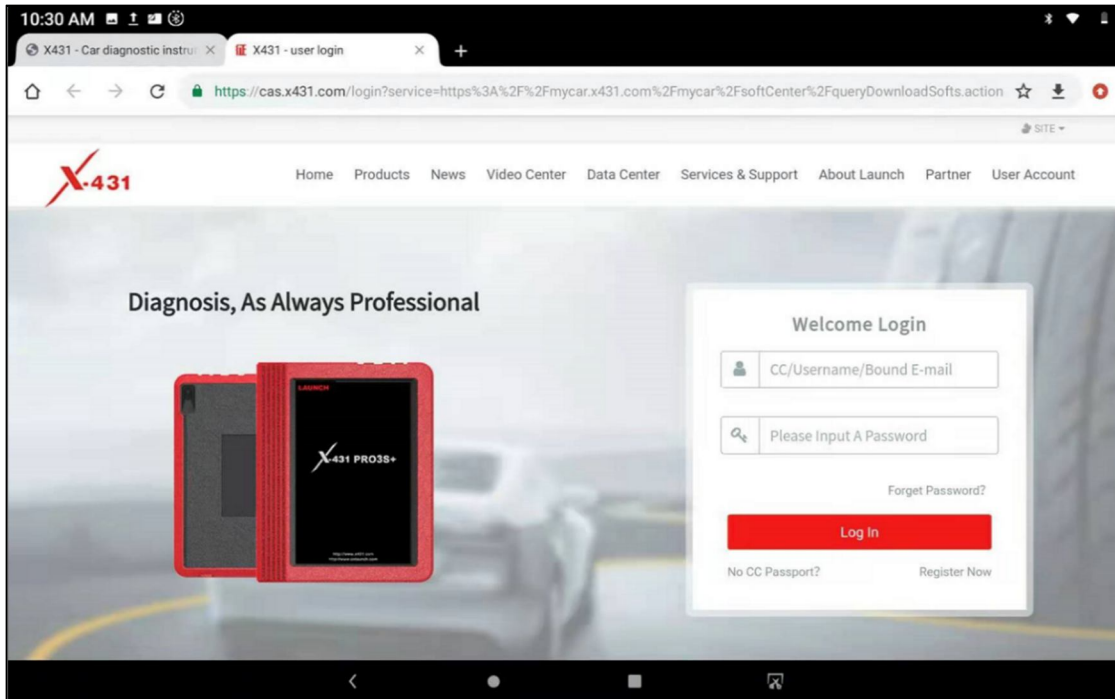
10:30 AM

X431 - Car diagnostic instru ×
X431 - user login ×
+

https://cas.x431.com/login?service=https%3A%2F%2Fmycar.x431.com%2Fmycar%2FsoftCenter%2FqueryDownloadSofts.action

SITE

X-431

Home Products News Video Center Data Center Services & Support About Launch Partner User Account

Diagnosis, As Always Professional

LAUNCH

X-431 PRO3S+

Welcome Login

CC/Username/Bound E-mail

Please Input A Password

Forget Password?

Log In

No CC Passport?

Register Now